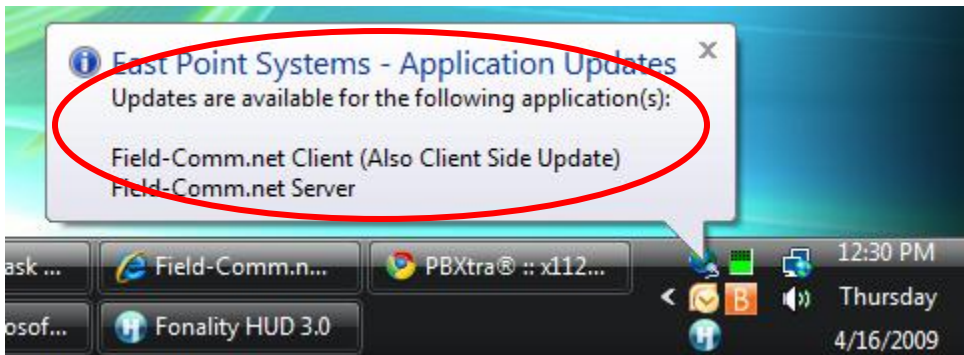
East Point Systems - Application Updates
Updates are available for the following application(s):

Field-Comm.net Client (Also Client Side Update)
Field-Comm.net Server

ask ...
Field-Comm.n...
PBXtra® :: x112...
osof...
Fonality HUD 3.0
B
12:30 PM
Thursday
4/16/2009